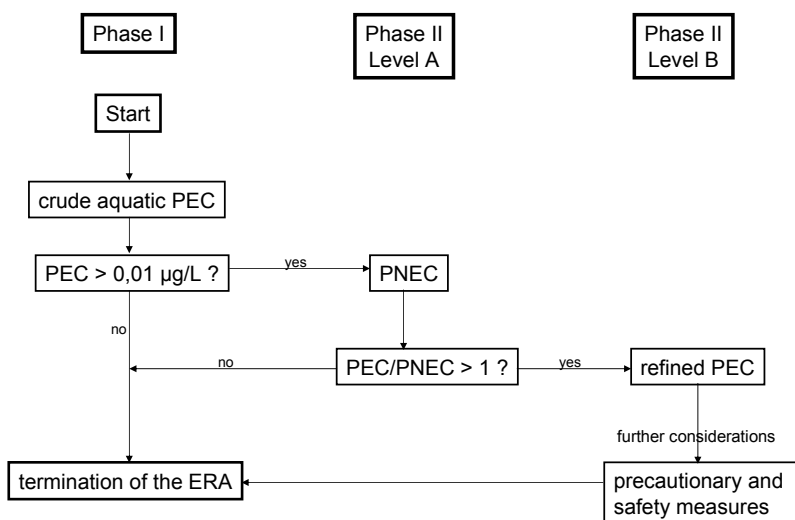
Phase I

Phase II
Level A

Phase II
Level B

Start

crude aquatic PEC

PEC > 0,01 µg/L ?

yes

PNEC

no

no

PEC/PNEC > 1 ?

yes

refined PEC

further considerations

termination of the ERA

precautionary and safety measures